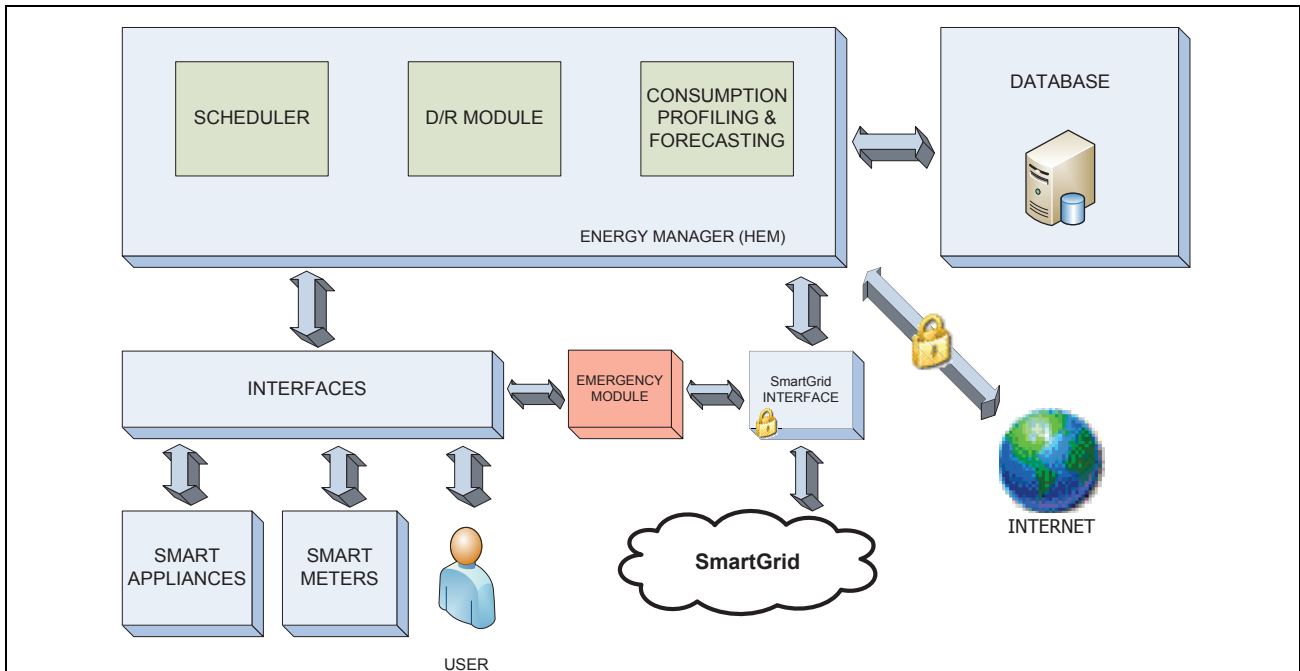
SCHEDULER

D/R MODULE

CONSUMPTION PROFILING & FORECASTING

ENERGY MANAGER (HEM)

DATABASE

INTERFACES

EMERGENCY MODULE

SmartGrid INTERFACE

SMART APPLIANCES

SMART METERS

USER

SmartGrid

INTERNET